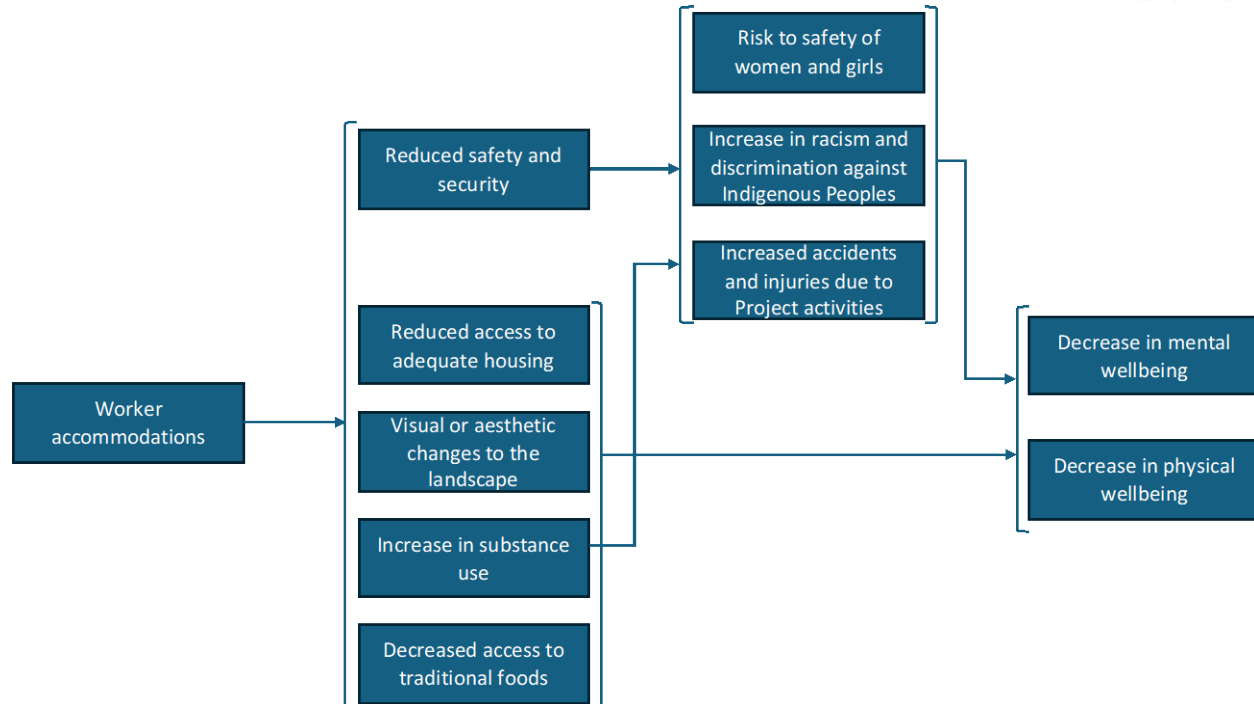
Worker accommodations

Reduced safety and security

Reduced access to adequate housing

Visual or aesthetic changes to the landscape

Increase in substance use

Decreased access to traditional foods

Risk to safety of women and girls

Increase in racism and discrimination against Indigenous Peoples

Increased accidents and injuries due to Project activities

Decrease in mental wellbeing

Decrease in physical wellbeing